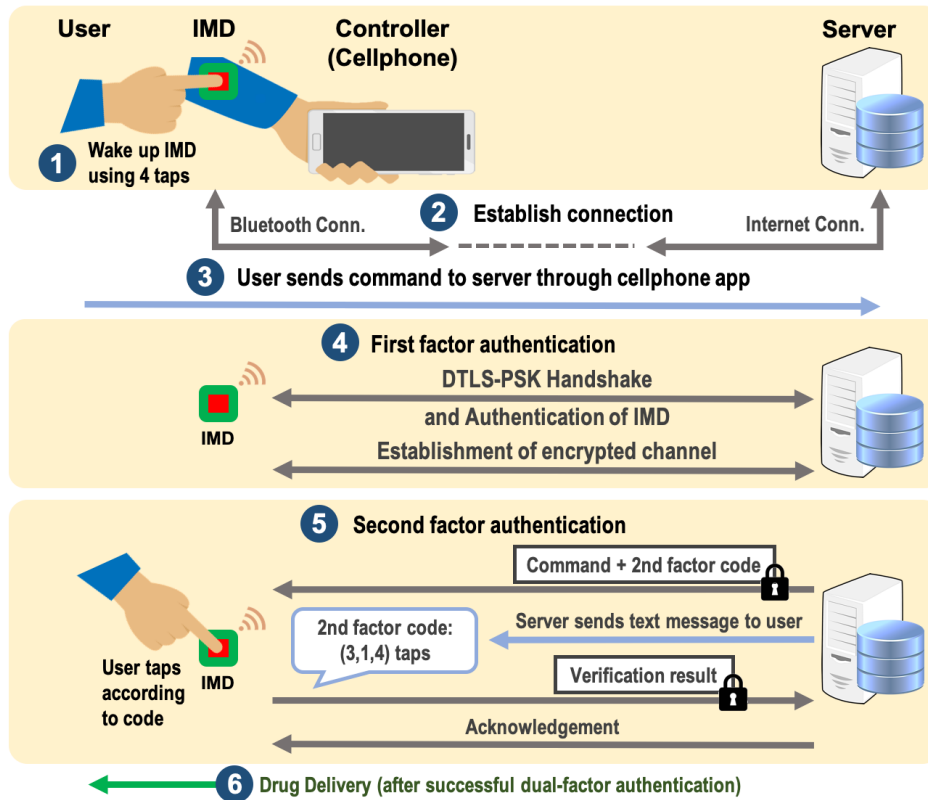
User

IMD

Controller (Cellphone)

Server

1 Wake up IMD using 4 taps

2 Establish connection

Bluetooth Conn.

Internet Conn.

3 User sends command to server through cellphone app

4 First factor authentication

IMD

DTLS-PSK Handshake

and Authentication of IMD

Establishment of encrypted channel

5 Second factor authentication

Command + 2nd factor code

Server sends text message to user

2nd factor code: (3,1,4) taps

User taps according to code

IMD

Verification result

Acknowledgement

6 Drug Delivery (after successful dual-factor authentication)